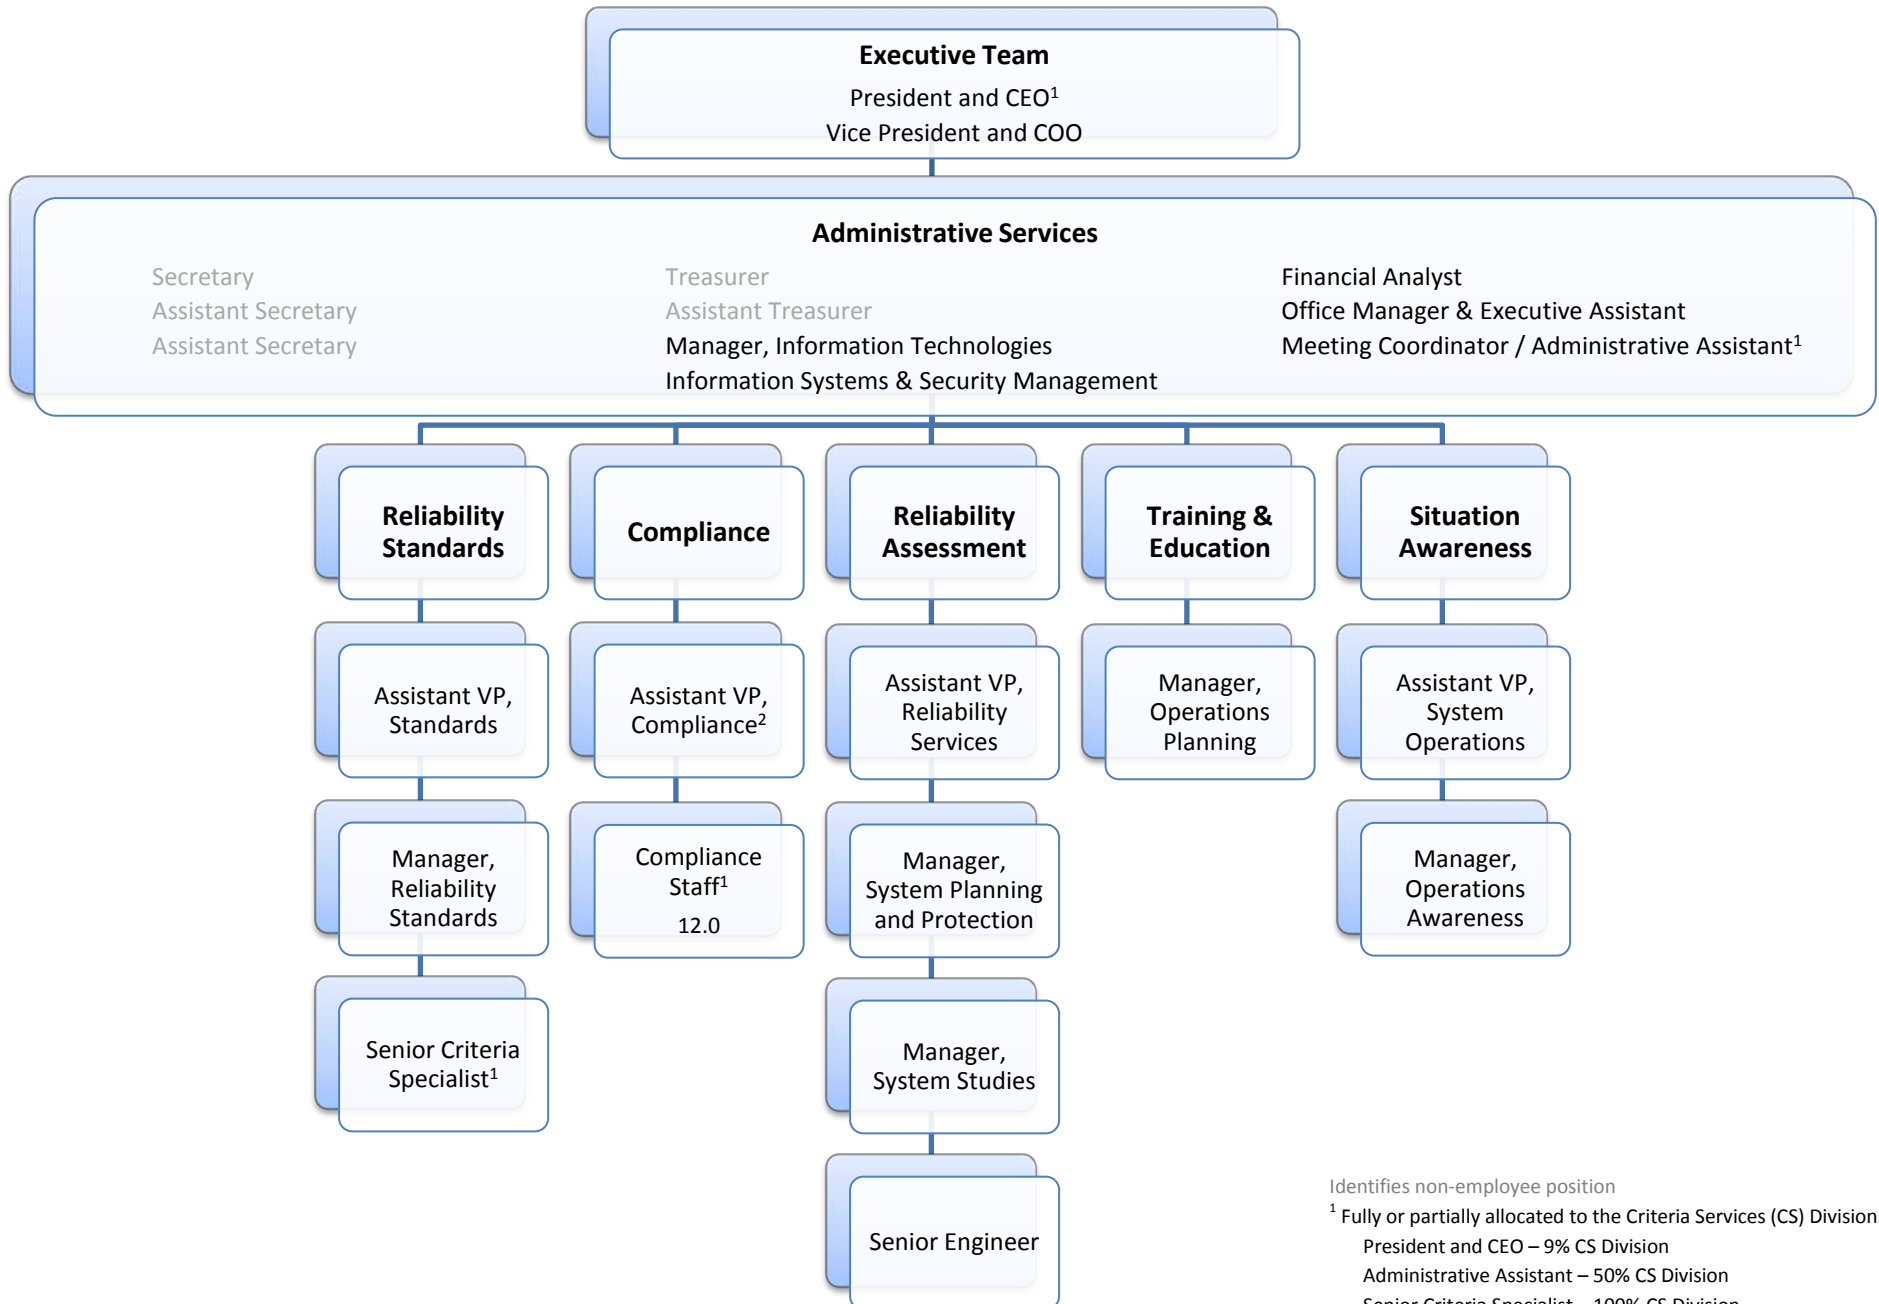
Executive Team
President and CEO$^1$
Vice President and COO

Administrative Services

Secretary
Assistant Secretary
Assistant Secretary

Treasurer
Assistant Treasurer
Manager, Information Technologies
Information Systems & Security Management

Financial Analyst
Office Manager & Executive Assistant
Meeting Coordinator / Administrative Assistant$^1$

Reliability Standards

Assistant VP, Standards

Manager, Reliability Standards

Senior Criteria Specialist$^1$

Compliance

Assistant VP, Compliance$^2$

Compliance Staff$^1$
12.0

Reliability Assessment

Assistant VP, Reliability Services

Manager, System Planning and Protection

Manager, System Studies

Senior Engineer

Training & Education

Manager, Operations Planning

Situation Awareness

Assistant VP, System Operations

Manager, Operations Awareness

Identifies non-employee position
$^1$ Fully or partially allocated to the Criteria Services (CS) Division
President and CEO – 9% CS Division
Administrative Assistant – 50% CS Division
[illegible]